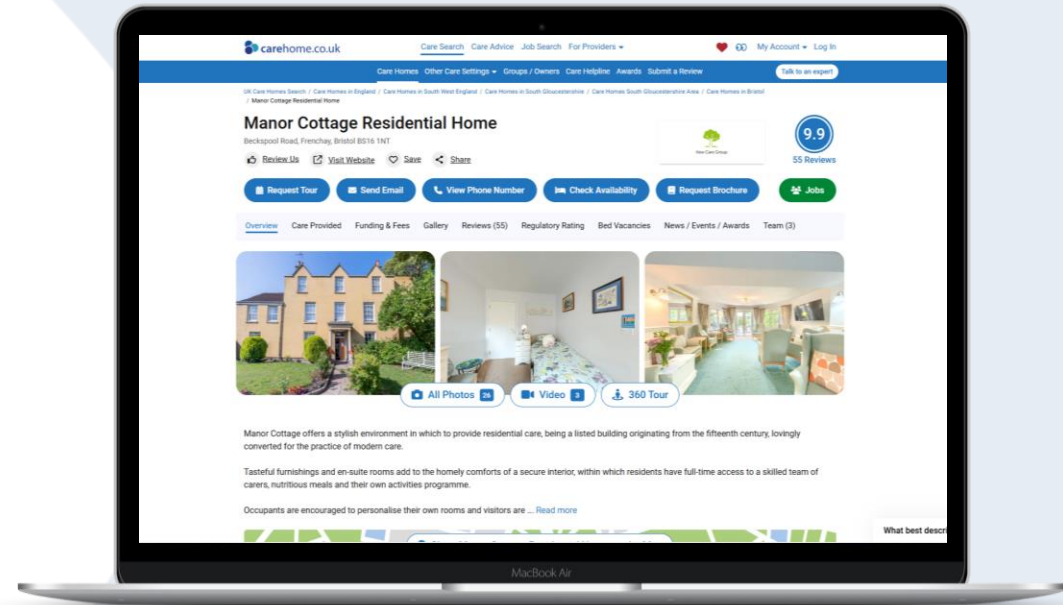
carehome.co.uk

Care Search Care Advice Job Search For Providers

My Account Log In

Care Homes Other Care Settings Groups / Owners Care Helpline Awards Submit a Review

Talk to an expert

UK Care Homes Search / Care Homes in England / Care Homes in South West England / Care Homes in South Gloucestershire / Care Homes South Gloucestershire Area / Care Homes in Bristol / Manor Cottage Residential Home

Manor Cottage Residential Home

Beckspool Road, Frenchay, Bristol BS16 1NT

Review Us Visit Website Save Share

9.9
55 Reviews

Request Tour Send Email View Phone Number Check Availability Request Brochure Jobs

Overview Care Provided Funding & Fees Gallery Reviews (55) Regulatory Rating Bed Vacancies News / Events / Awards Team (3)

All Photos 26 Video 3 360 Tour

Manor Cottage offers a stylish environment in which to provide residential care, being a listed building originating from the fifteenth century, lovingly converted for the practice of modern care.

Tasteful furnishings and en-suite rooms add to the homely comforts of a secure interior, within which residents have full-time access to a skilled team of carers, nutritious meals and their own activities programme.

Occupants are encouraged to personalise their own rooms and visitors are ... Read more

What best descri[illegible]

MacBook Air